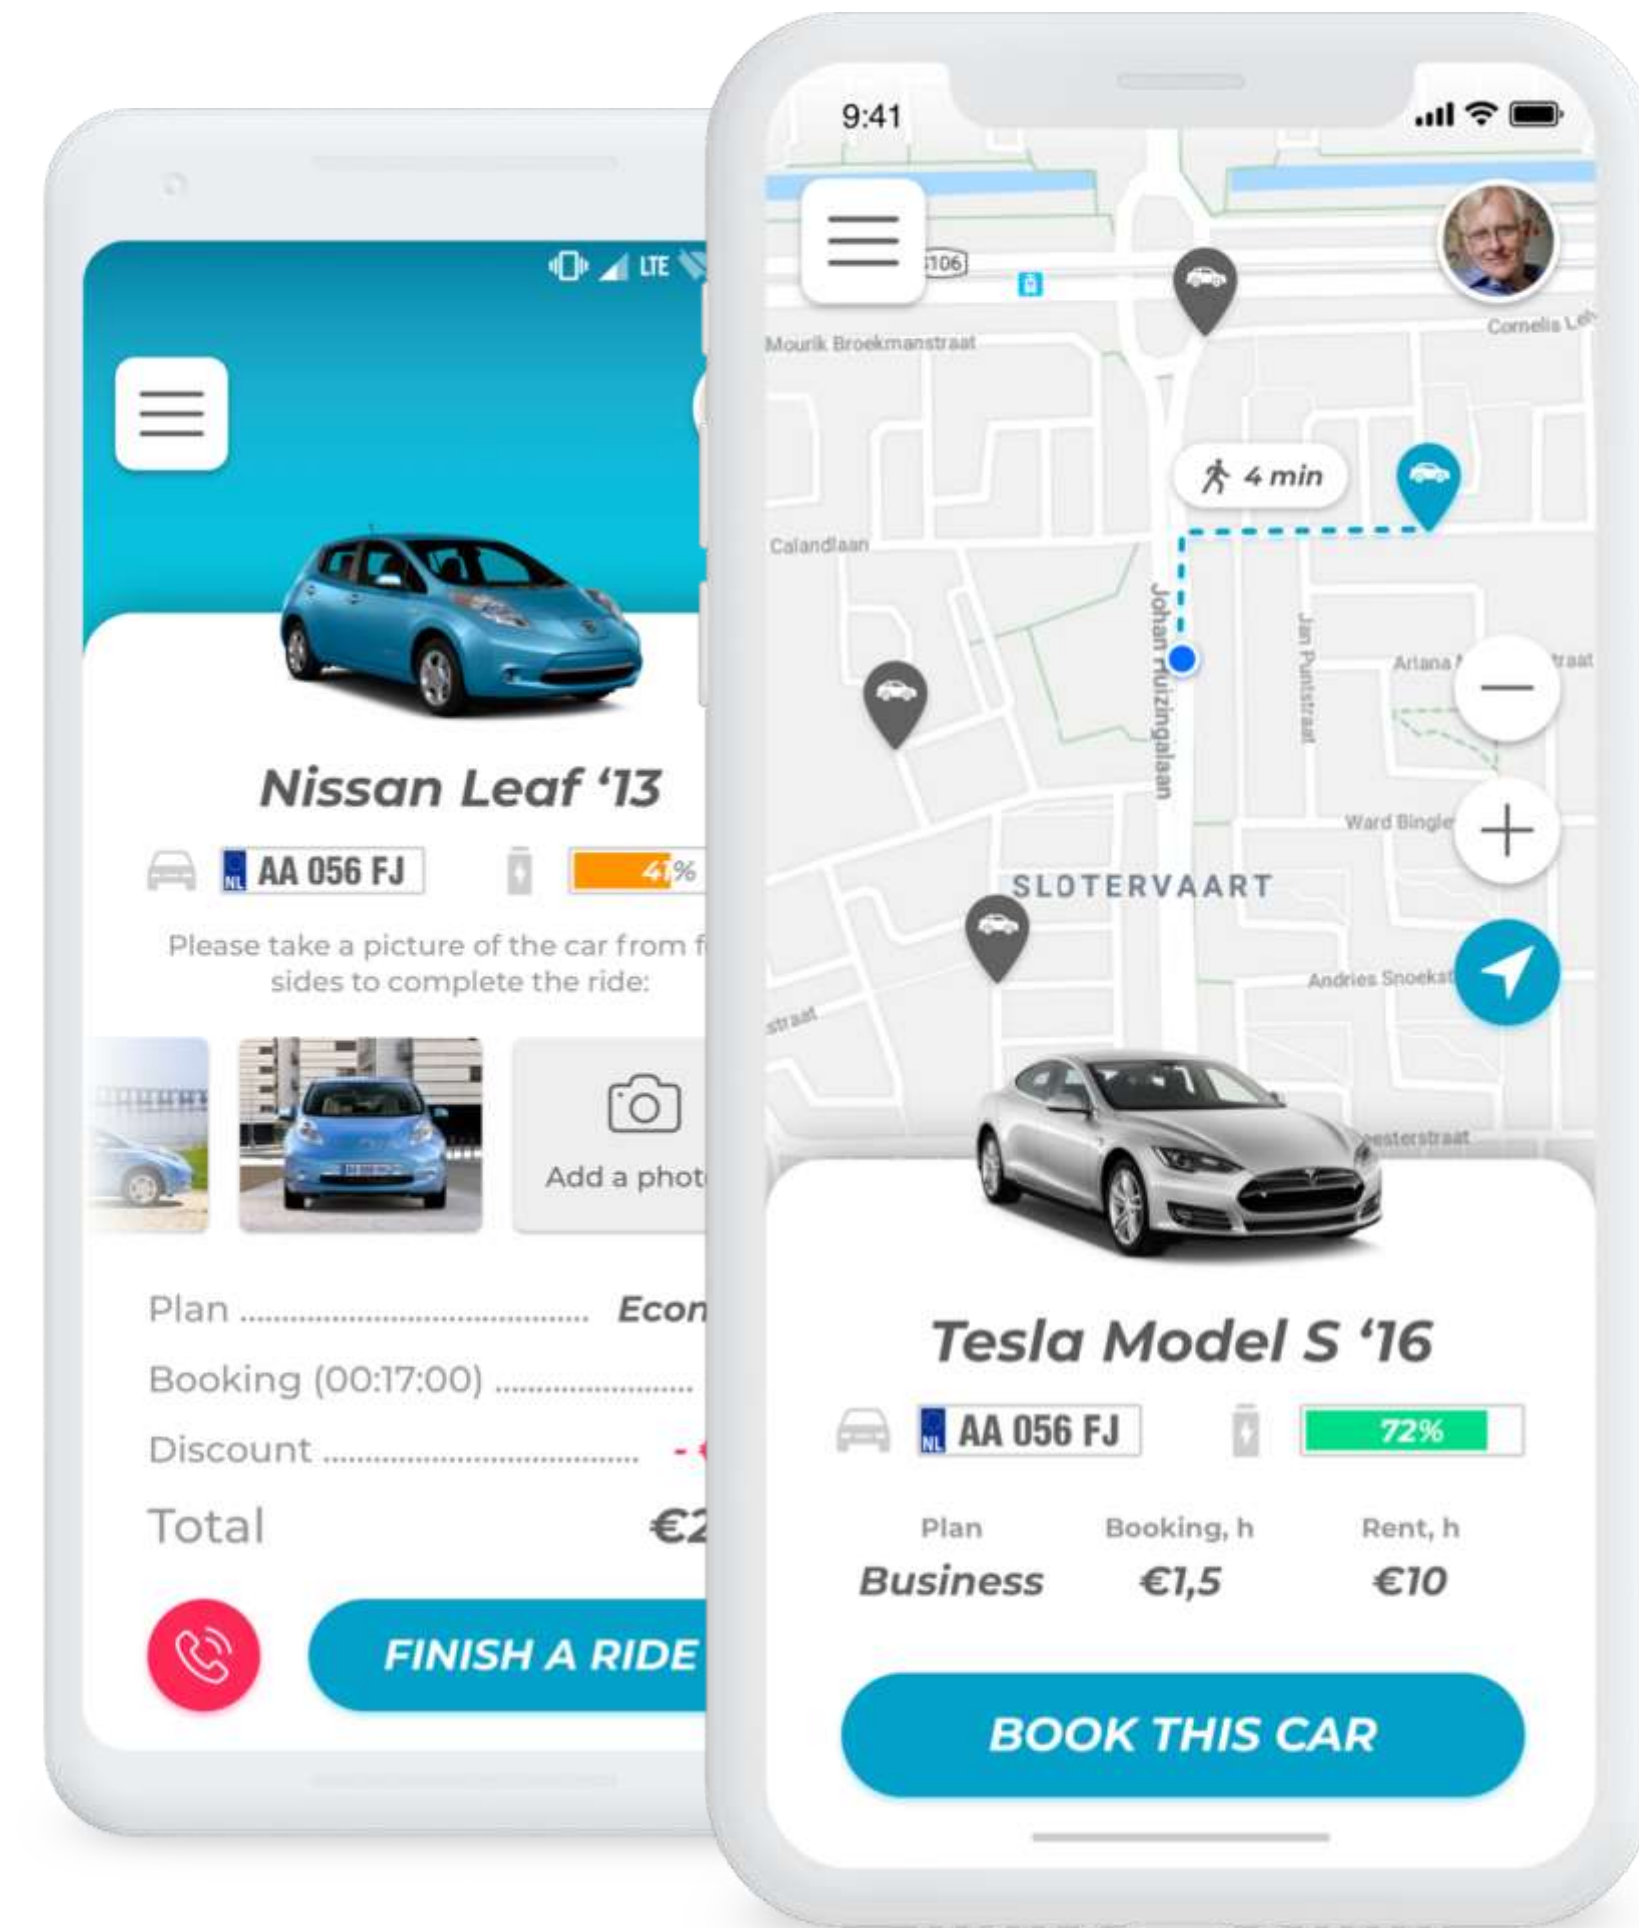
LTE

Nissan Leaf '13

NL AA 056 FJ

41%

Please take a picture of the car from f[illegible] sides to complete the ride:

Add a phot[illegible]

Plan .................................. Econ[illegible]

Booking (00:17:00) .....................

Discount .................................. - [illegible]

Total €2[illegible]

FINISH A RIDE

9:41

S106

Mourik Broekmanstraat

Cornelis Le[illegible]

4 min

Calandlaan

Johan Huizingalaan

Jan Punststraat

Ariana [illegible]traat

Ward Bingle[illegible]

SLOTERVAART

Andries Snoek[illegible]

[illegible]straat

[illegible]eesterstraat

Tesla Model S '16

NL AA 056 FJ

72%

| Plan | Booking, h | Rent, h |
|---|---|---|
| Business | €1,5 | €10 |

BOOK THIS CAR